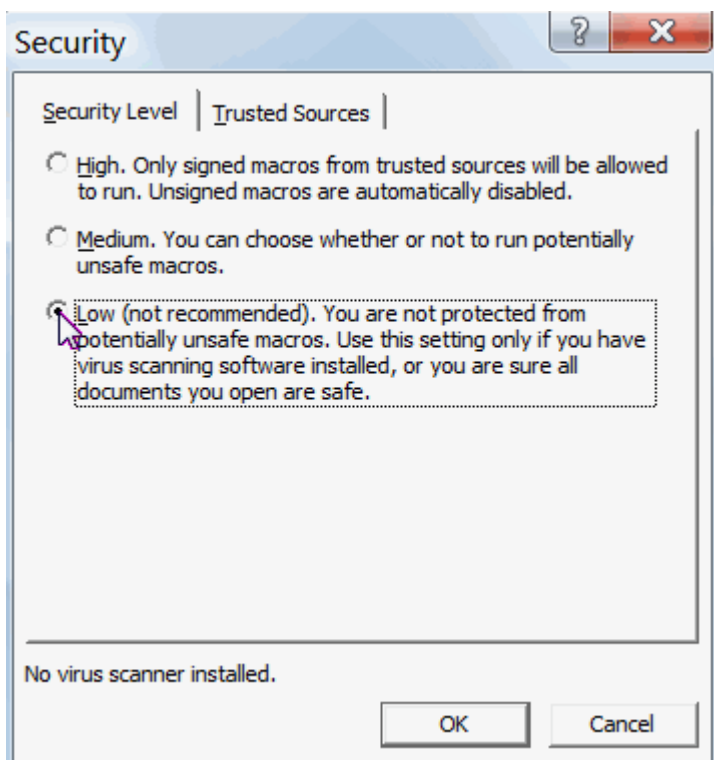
Security

?

X

Security Level | Trusted Sources

High. Only signed macros from trusted sources will be allowed to run. Unsigned macros are automatically disabled.

Medium. You can choose whether or not to run potentially unsafe macros.

Low (not recommended). You are not protected from potentially unsafe macros. Use this setting only if you have virus scanning software installed, or you are sure all documents you open are safe.

No virus scanner installed.

OK

Cancel